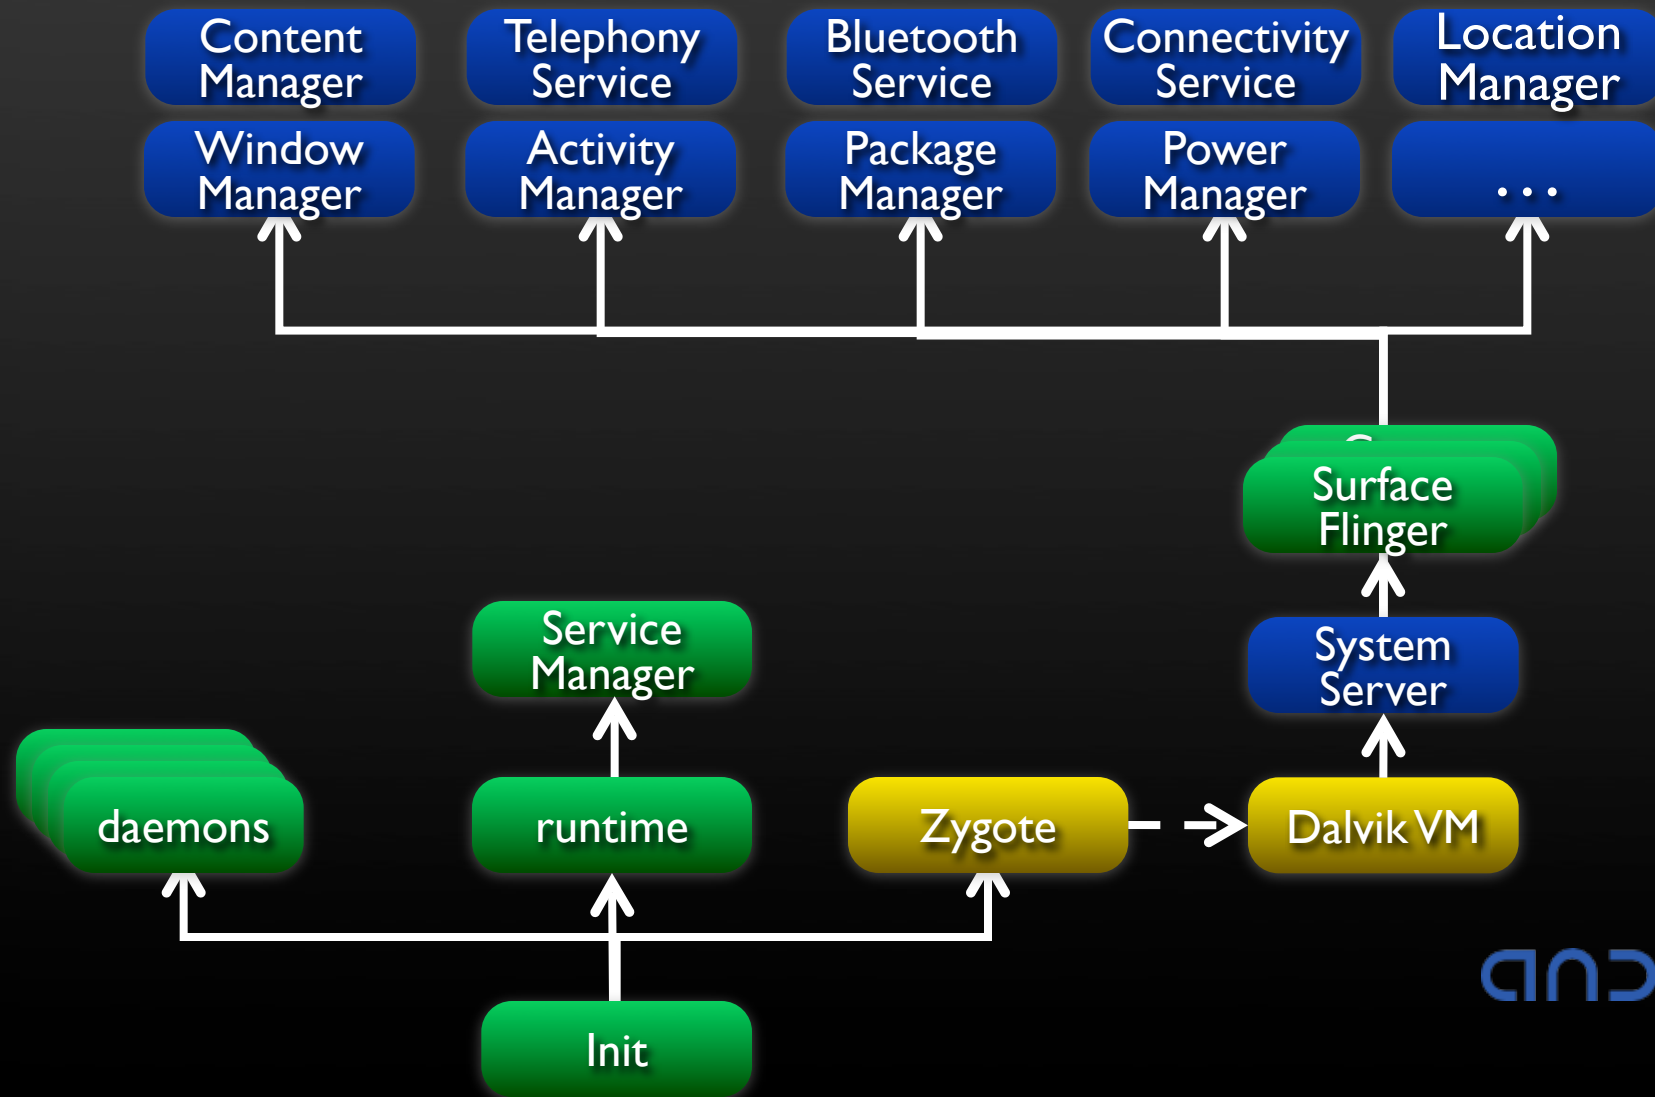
Content Manager

Telephony Service

Bluetooth Service

Connectivity Service

Location Manager

Window Manager

Activity Manager

Package Manager

Power Manager

...

Surface Flinger

Service Manager

System Server

daemons

runtime

Zygote

Dalvik VM

Init

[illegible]